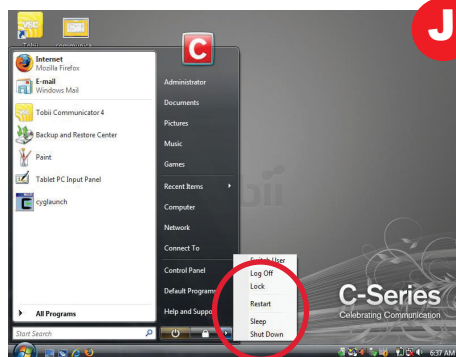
Tobii

J

Internet
Mozilla Firefox

E-mail
Windows Mail

Tobii Communicator 4

Backup and Restore Center

Paint

Tablet PC Input Panel

cyglaunch

All Programs

Start Search

Administrator
Documents
Pictures
Music
Games
Recent Items
Computer
Network
Connect To
Control Panel
Default Programs
Help and Support

Switch User
Log Off
Lock
Restart
Sleep
Shut Down

C-Series
Celebrating Communication

6:37 AM